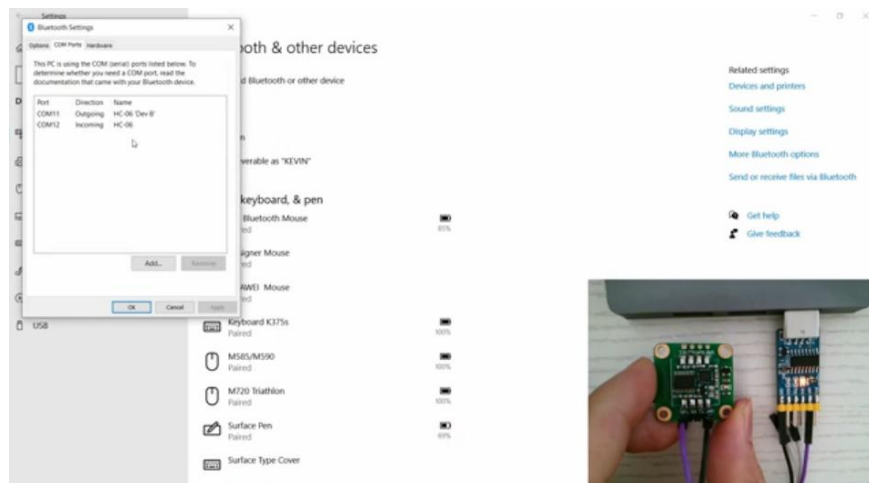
Settings

Bluetooth Settings

Options COM Ports Hardware

This PC is using the COM (serial) ports listed below. To determine whether you need a COM port, read the documentation that came with your Bluetooth device.

| Port | Direction | Name |
|---|---|---|
| COM11 | Outgoing | HC-06 'Dev B' |
| COM12 | Incoming | HC-06 |

Add... Remove

OK Cancel Apply

USB

ooth & other devices

d Bluetooth or other device

n

verable as "KEVIN"

keyboard, & pen

Bluetooth Mouse
aired
85%

agner Mouse
red

AWEI Mouse
ed

Keyboard K375s
Paired
100%

M585/M590
Paired
100%

M720 Triathlon
Paired
100%

Surface Pen
Paired
69%

Surface Type Cover

Related settings
Devices and printers
Sound settings
Display settings
More Bluetooth options
Send or receive files via Bluetooth

Get help
Give feedback